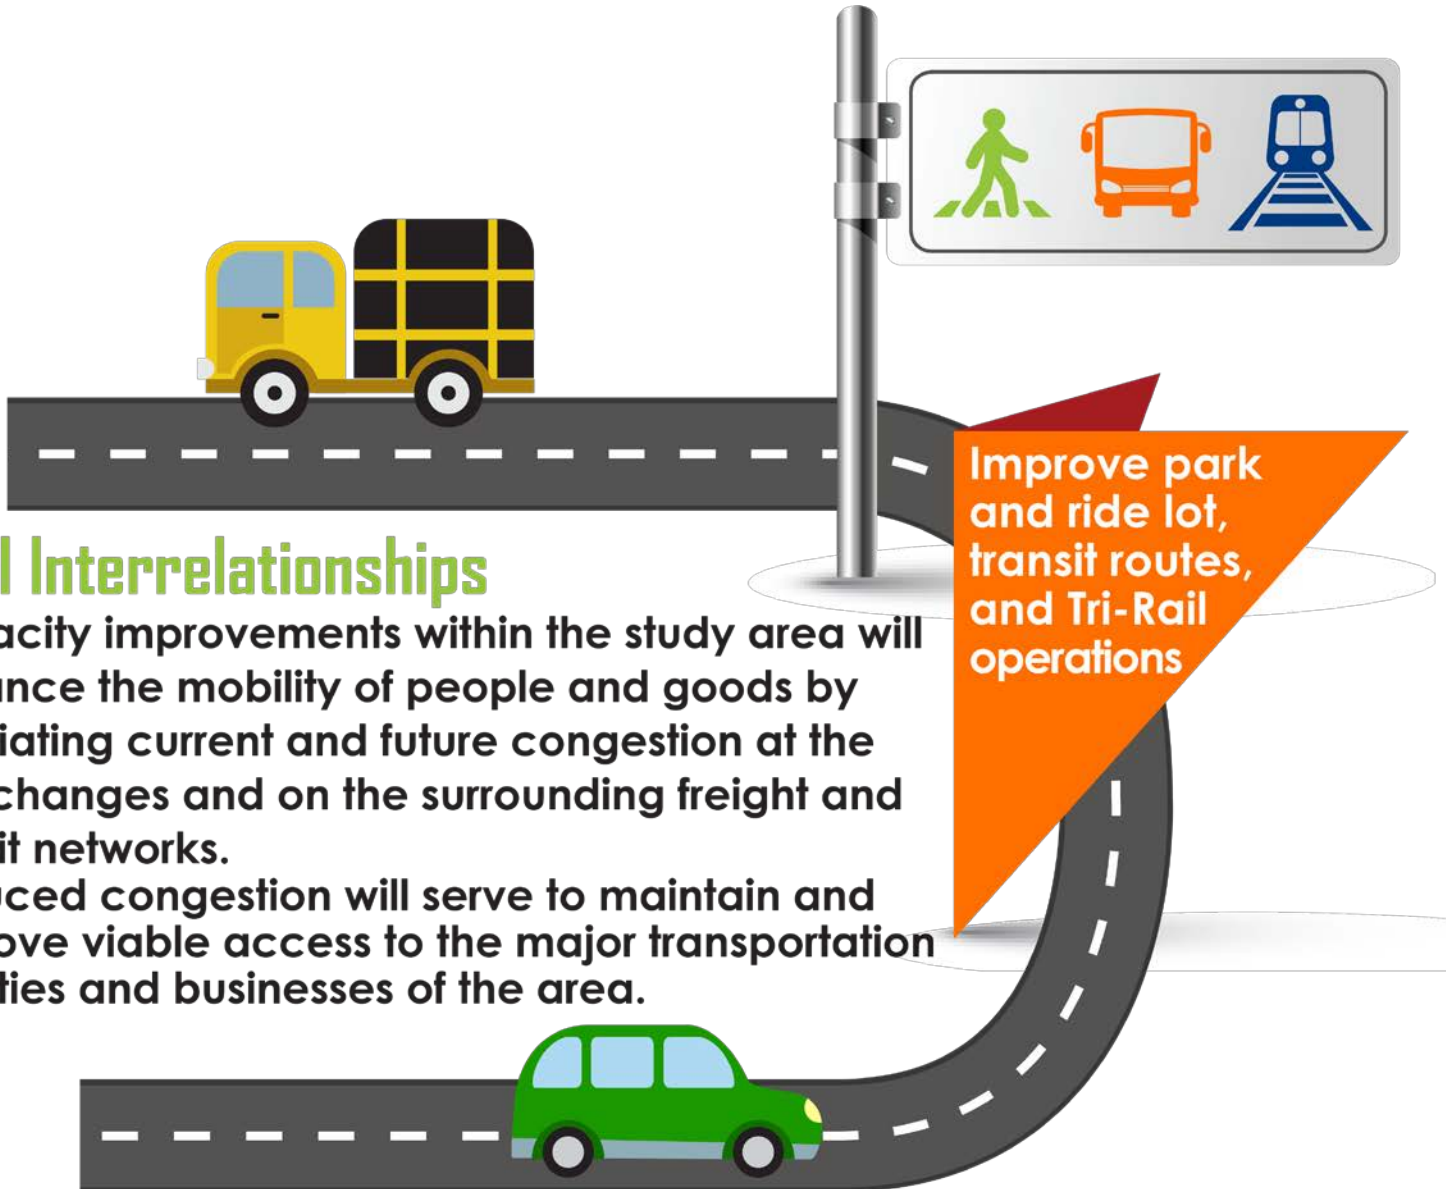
l Interrelationships

acity improvements within the study area will ınce the mobility of people and goods by iating current and future congestion at the changes and on the surrounding freight and it networks.

uced congestion will serve to maintain and ove viable access to the major transportation ties and businesses of the area.

Improve park and ride lot, transit routes, and Tri-Rail operations